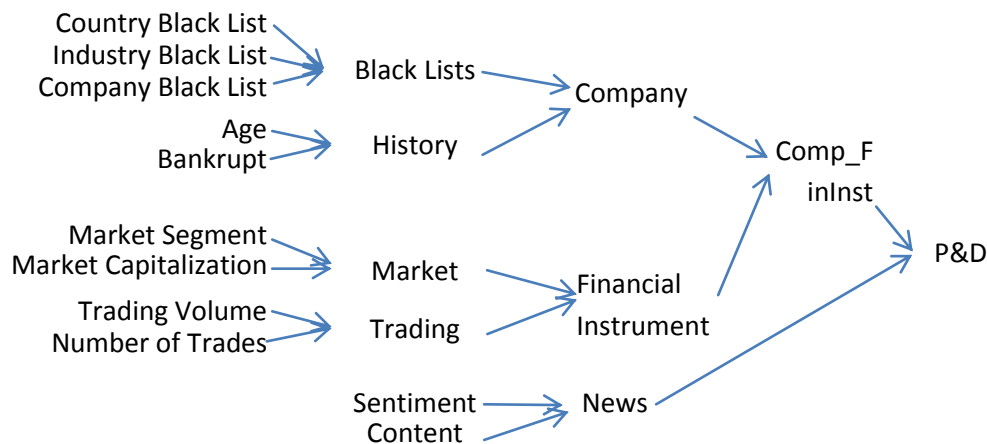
Country Black List
Industry Black List
Company Black List

Black Lists

Age
Bankrupt

History

Company

Comp_F
inInst

Market Segment
Market Capitalization

Market

Trading Volume
Number of Trades

Trading

Financial
Instrument

P&D

Sentiment
Content

News